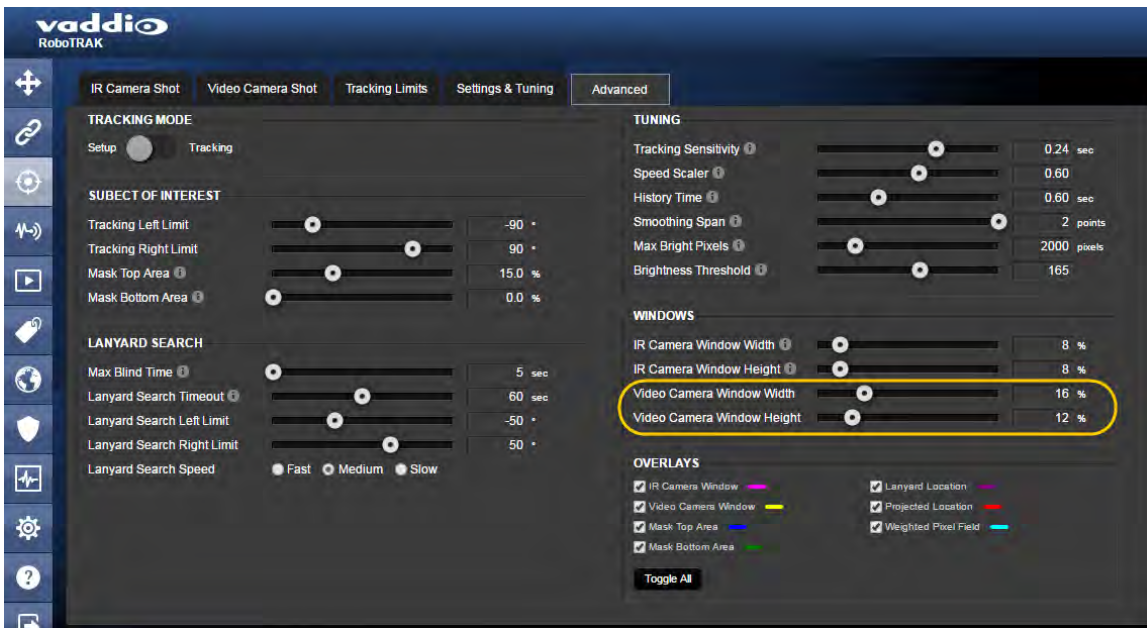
vaddio
RoboTRAK

IR Camera Shot | Video Camera Shot | Tracking Limits | Settings & Tuning | Advanced

TRACKING MODE
Setup Tracking

SUBECT OF INTEREST
Tracking Left Limit -90 °
Tracking Right Limit 90 °
Mask Top Area 15.0 %
Mask Bottom Area 0.0 %

LANYARD SEARCH
Max Blind Time 5 sec
Lanyard Search Timeout 60 sec
Lanyard Search Left Limit -50 °
Lanyard Search Right Limit 50 °
Lanyard Search Speed Fast Medium Slow

TUNING
Tracking Sensitivity 0.24 sec
Speed Scaler 0.60
History Time 0.60 sec
Smoothing Span 2 points
Max Bright Pixels 2000 pixels
Brightness Threshold 165

WINDOWS
IR Camera Window Width 8 %
IR Camera Window Height 8 %
Video Camera Window Width 16 %
Video Camera Window Height 12 %

OVERLAYS
IR Camera Window
Video Camera Window
Mask Top Area
Mask Bottom Area
Lanyard Location
Projected Location
Weighted Pixel Field

Toggle All